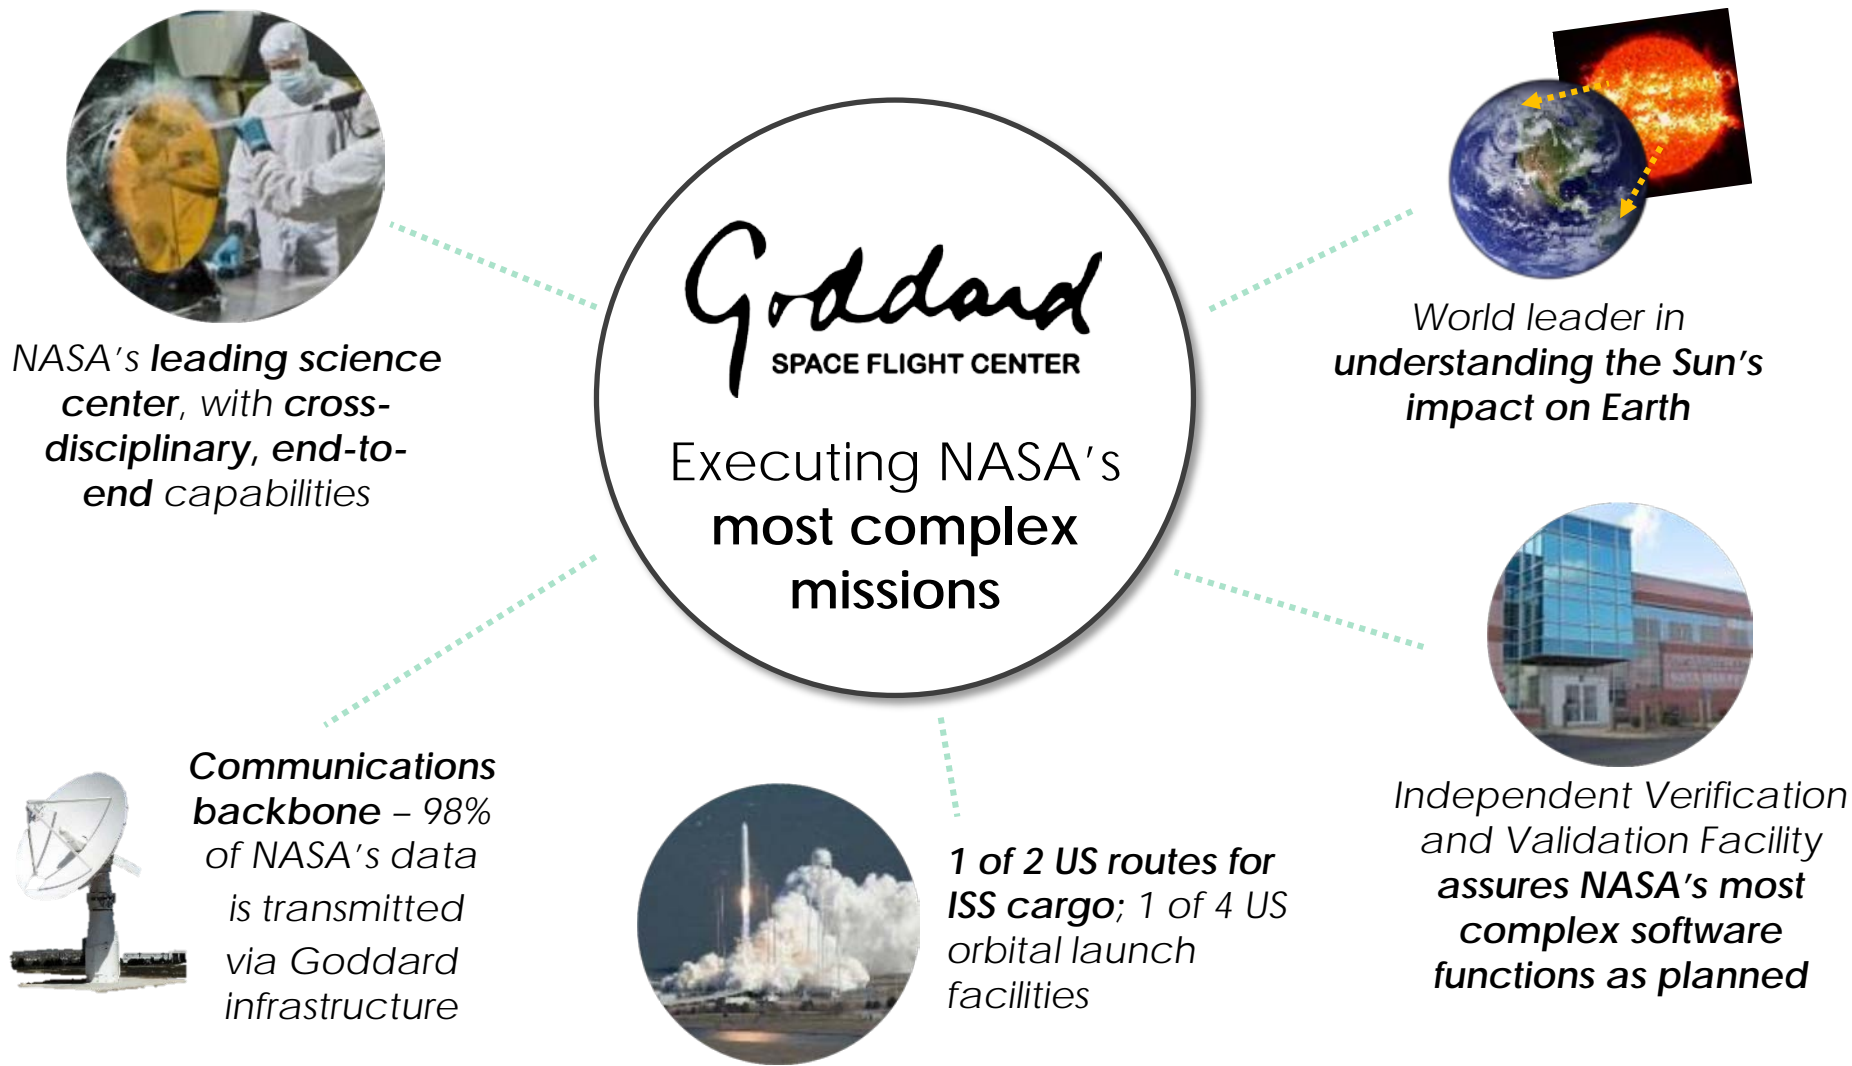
Goddard
SPACE FLIGHT CENTER

Executing NASA's most complex missions

NASA's leading science center, with cross-disciplinary, end-to-end capabilities

World leader in understanding the Sun's impact on Earth

Independent Verification and Validation Facility assures NASA's most complex software functions as planned

1 of 2 US routes for ISS cargo; 1 of 4 US orbital launch facilities

Communications backbone – 98% of NASA's data is transmitted via Goddard infrastructure